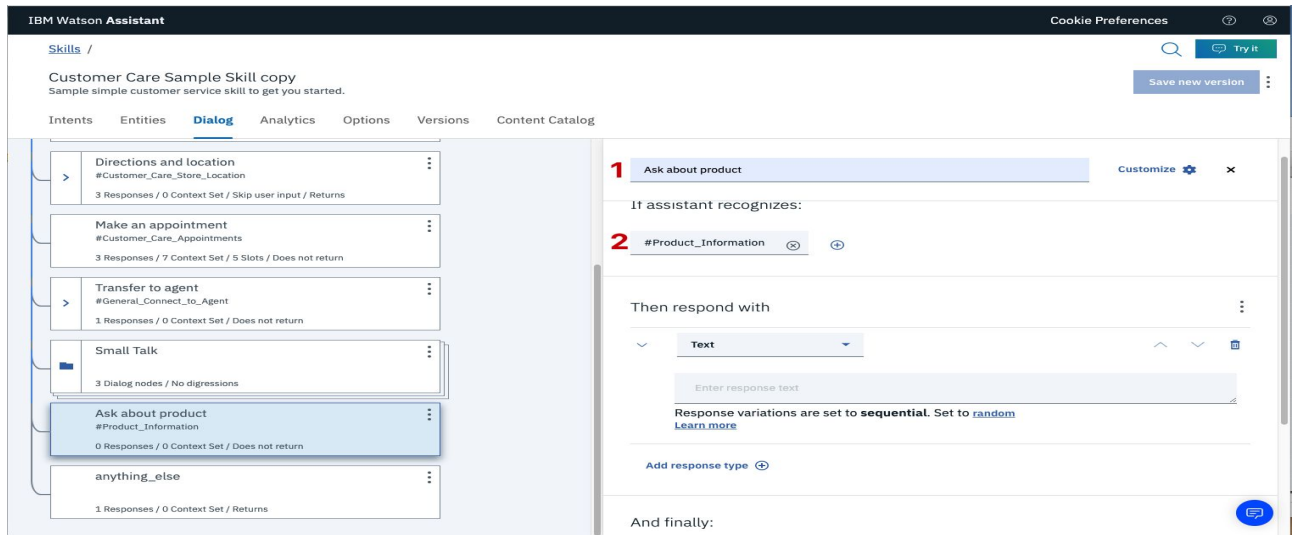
IBM Watson Assistant

Cookie Preferences

Skills /

Try it

Customer Care Sample Skill copy
Sample simple customer service skill to get you started.

Save new version

Intents Entities Dialog Analytics Options Versions Content Catalog

Directions and location
#Customer_Care_Store_Location
3 Responses / 0 Context Set / Skip user input / Returns

Make an appointment
#Customer_Care_Appointments
3 Responses / 7 Context Set / 5 Slots / Does not return

Transfer to agent
#General_Connect_to_Agent
1 Responses / 0 Context Set / Does not return

Small Talk
3 Dialog nodes / No digressions

Ask about product
#Product_Information
0 Responses / 0 Context Set / Does not return

anything_else
1 Responses / 0 Context Set / Returns

1 Ask about product

Customize

If assistant recognizes:

2 #Product_Information

Then respond with

Text

Enter response text

Response variations are set to **sequential**. Set to random
Learn more

Add response type

And finally: